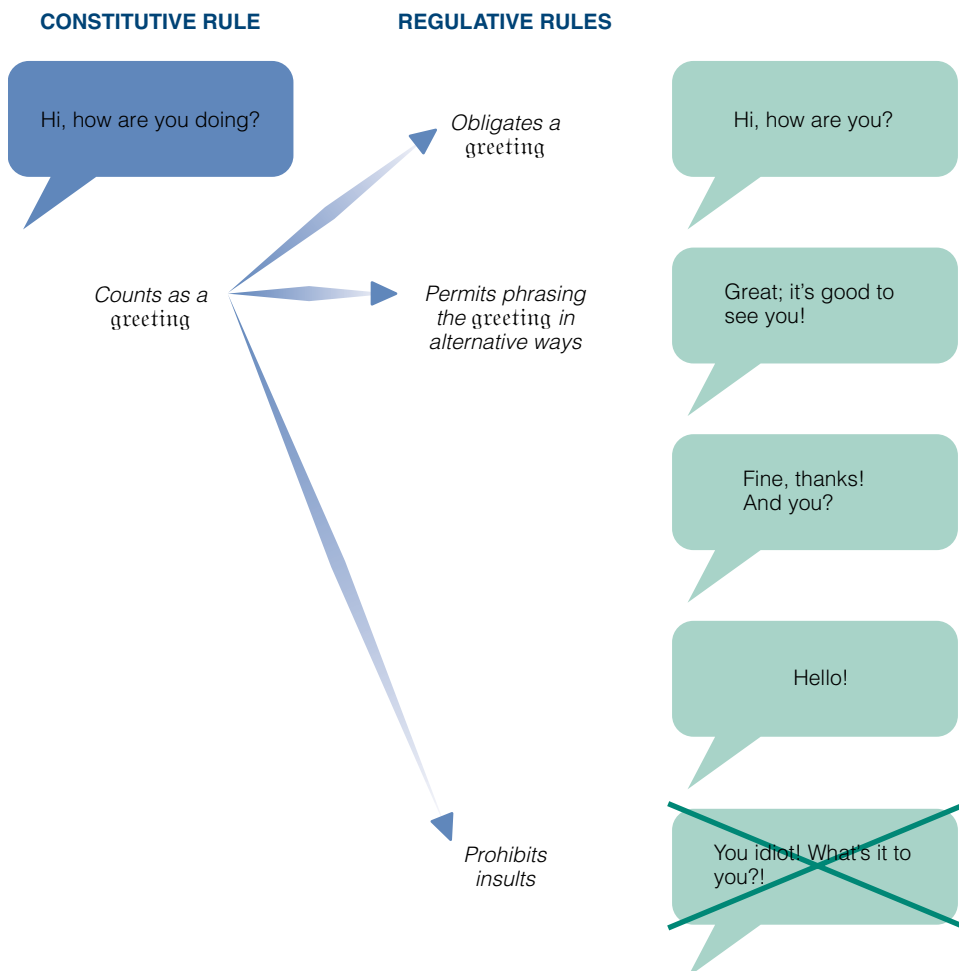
CONSTITUTIVE RULE

REGULATIVE RULES

Hi, how are you doing?

Counts as a greeting

Obligates a greeting

Permits phrasing the greeting in alternative ways

Prohibits insults

Hi, how are you?

Great; it's good to see you!

Fine, thanks! And you?

Hello!

You idiot! What's it to you?!